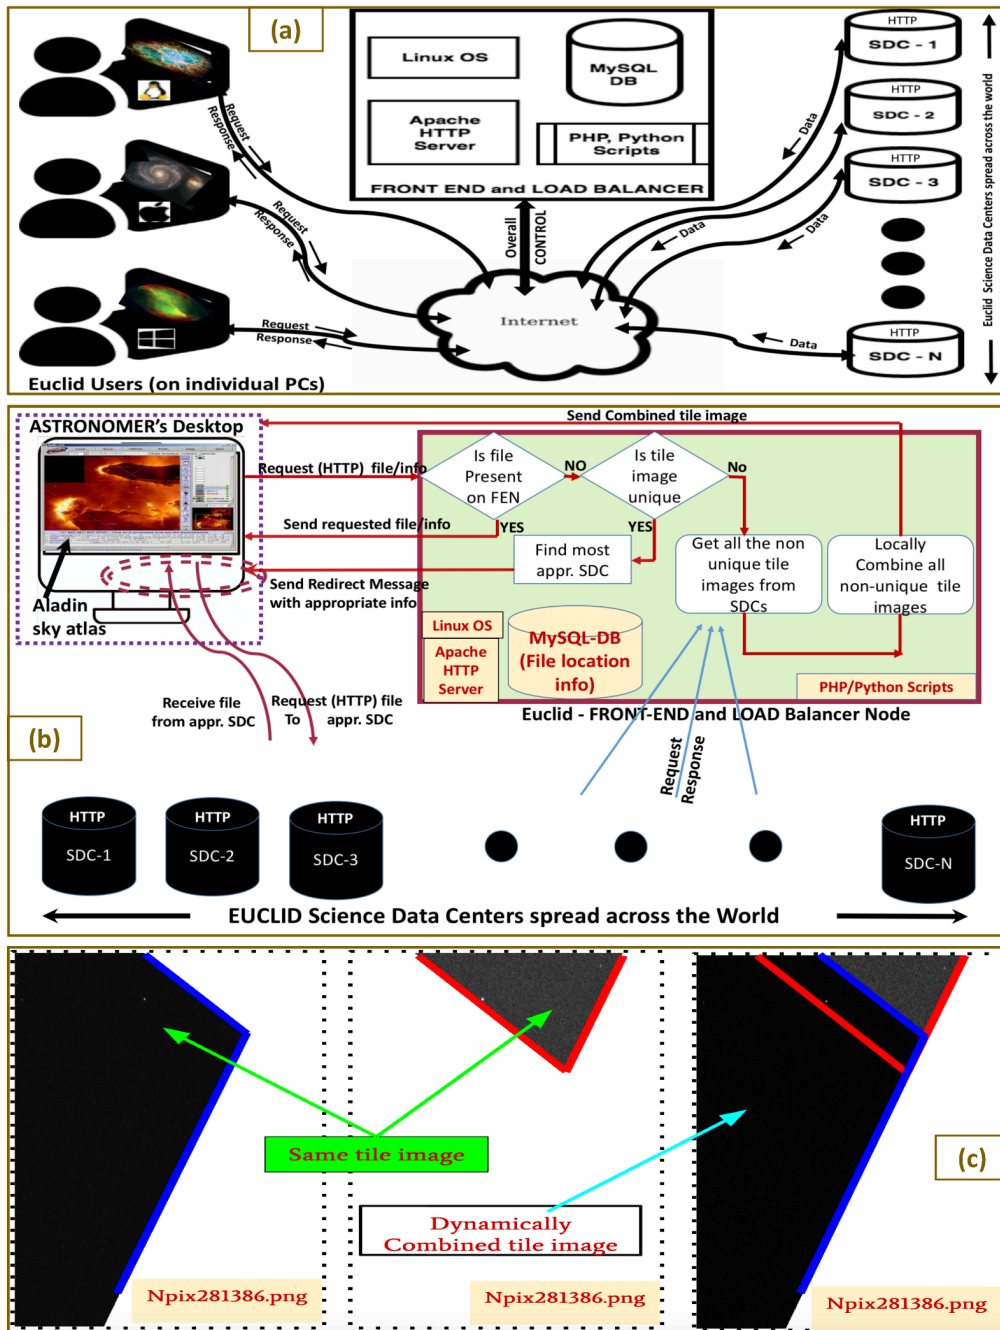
(a)

Linux OS

MySQL DB

Apache HTTP Server

PHP, Python Scripts

FRONT END and LOAD BALANCER

Request
Response

Request
Response

Request
Response

Overall CONTROL

Internet

Data

Data

Data

Data

HTTP SDC - 1

HTTP SDC - 2

HTTP SDC - 3

HTTP SDC - N

Euclid Science Data Centers spread across the world

Euclid Users (on individual PCs)

ASTRONOMER's Desktop

Send Combined tile image

Request (HTTP) file/info

Is file Present on FEN

NO

Is tile image unique

No

Send requested file/info

YES

YES

Find most appr. SDC

Get all the non unique tile images from SDCs

Locally Combine all non-unique tile images

Aladin sky atlas

Send Redirect Message with appropriate info

Linux OS

Apache HTTP Server

MySQL-DB (File location info)

PHP/Python Scripts

Euclid - FRONT-END and LOAD Balancer Node

Receive file from appr. SDC

Request (HTTP) file To appr. SDC

(b)

Request
Response

HTTP SDC-1

HTTP SDC-2

HTTP SDC-3

HTTP SDC-N

EUCLID Science Data Centers spread across the World

Same tile image

Dynamically Combined tile image

(c)

Npix281386.png

Npix281386.png

Npix281386.png